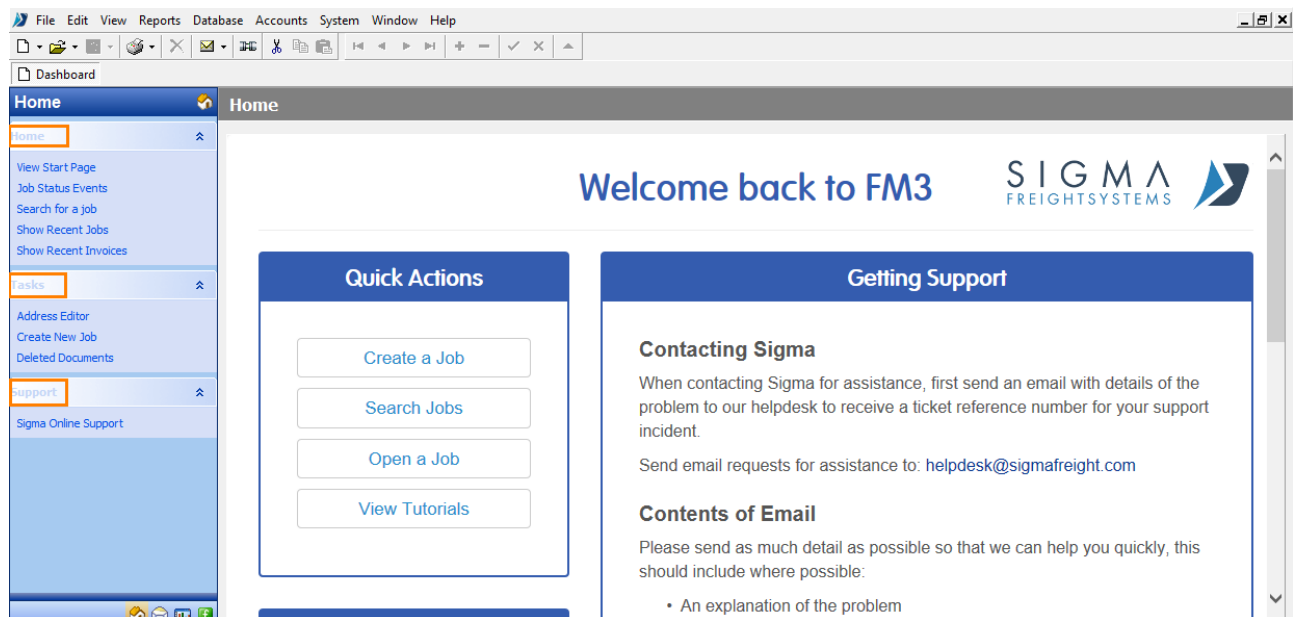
File Edit View Reports Database Accounts System Window Help

Dashboard

Home

Home

View Start Page
Job Status Events
Search for a job
Show Recent Jobs
Show Recent Invoices

Tasks

Address Editor
Create New Job
Deleted Documents

Support

Sigma Online Support

Home

Welcome back to FM3

SIGMA FREIGHTSYSTEMS

Quick Actions

Create a Job

Search Jobs

Open a Job

View Tutorials

Getting Support

Contacting Sigma

When contacting Sigma for assistance, first send an email with details of the problem to our helpdesk to receive a ticket reference number for your support incident.

Send email requests for assistance to: helpdesk@sigmafreight.com

Contents of Email

Please send as much detail as possible so that we can help you quickly, this should include where possible:

• An explanation of the problem